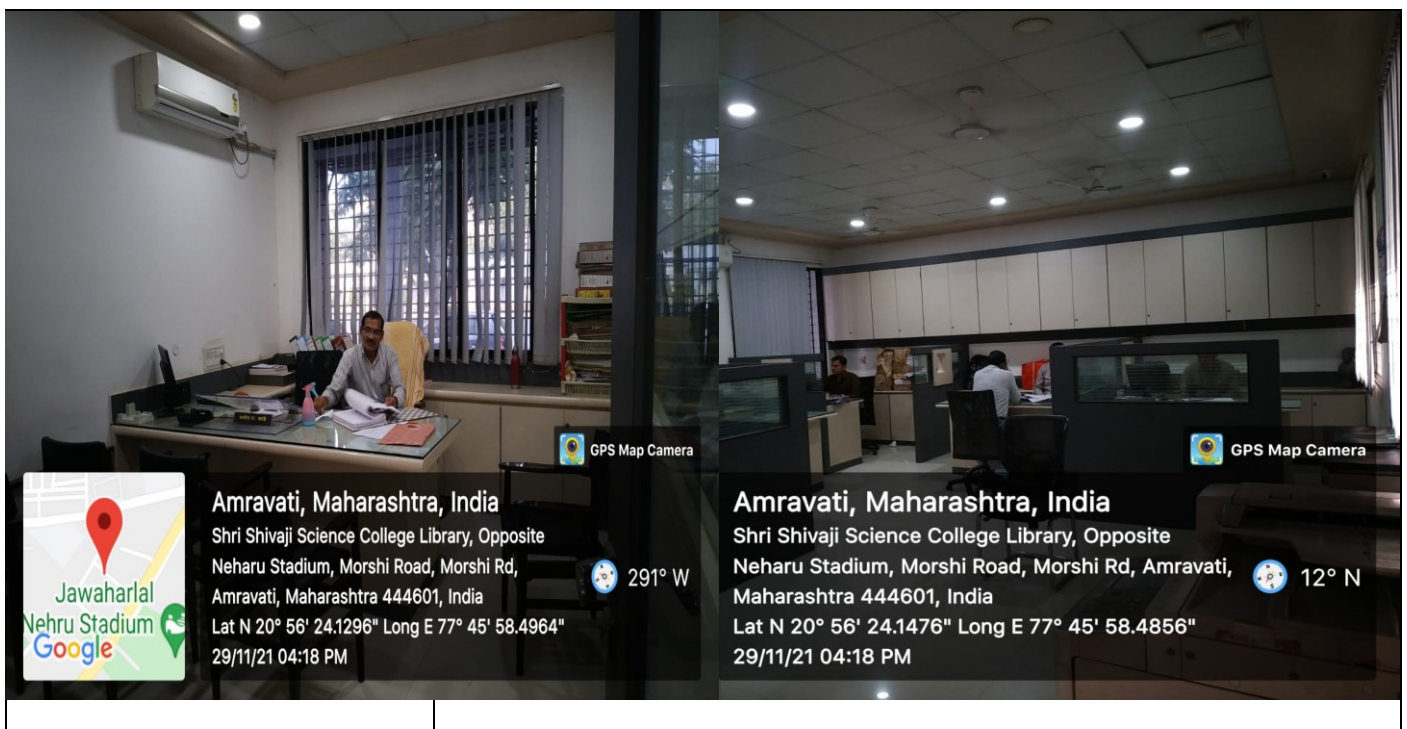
GPS Map Camera

Jawaharlal Nehru Stadium

Google

Amravati, Maharashtra, India

Shri Shivaji Science College Library, Opposite Neharu Stadium, Morshi Road, Morshi Rd, Amravati, Maharashtra 444601, India

Lat N 20° 56' 24.1296" Long E 77° 45' 58.4964"

29/11/21 04:18 PM

291° W

GPS Map Camera

Amravati, Maharashtra, India

Shri Shivaji Science College Library, Opposite Neharu Stadium, Morshi Road, Morshi Rd, Amravati, Maharashtra 444601, India

Lat N 20° 56' 24.1476" Long E 77° 45' 58.4856"

29/11/21 04:18 PM

12° N